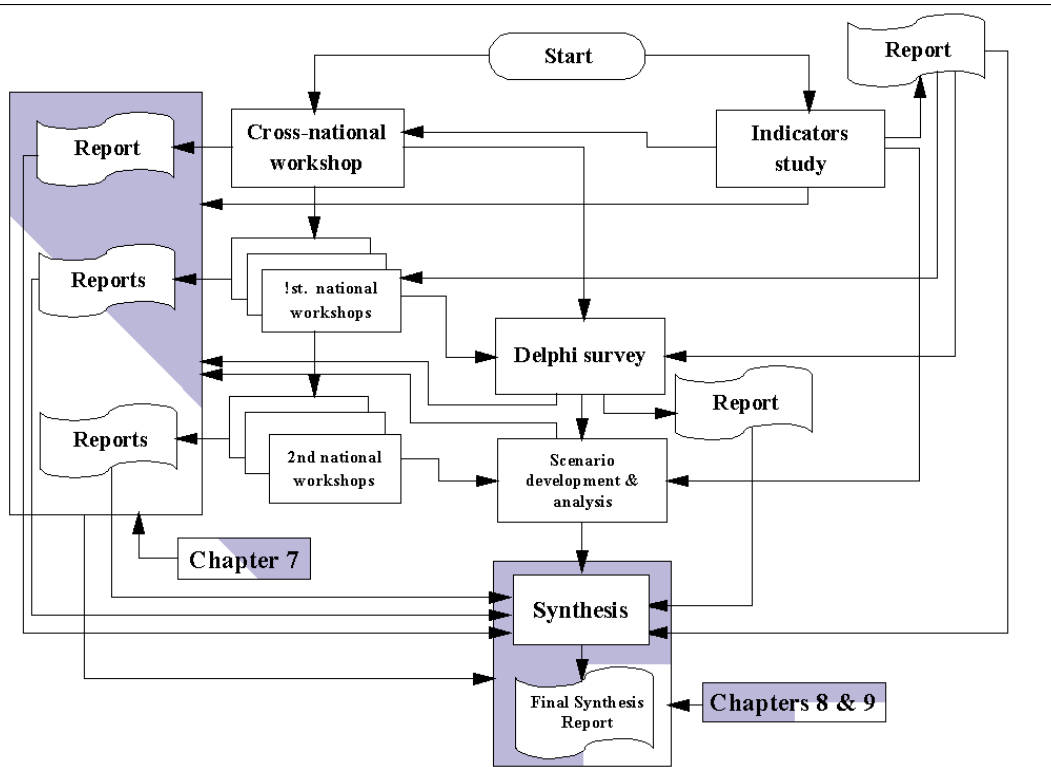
Start

Report

Cross-national workshop

Indicators study

Report

Reports

!st. national workshops

Delphi survey

Report

Reports

2nd national workshops

Scenario development & analysis

Chapter 7

Synthesis

Final Synthesis Report

Chapters 8 & 9